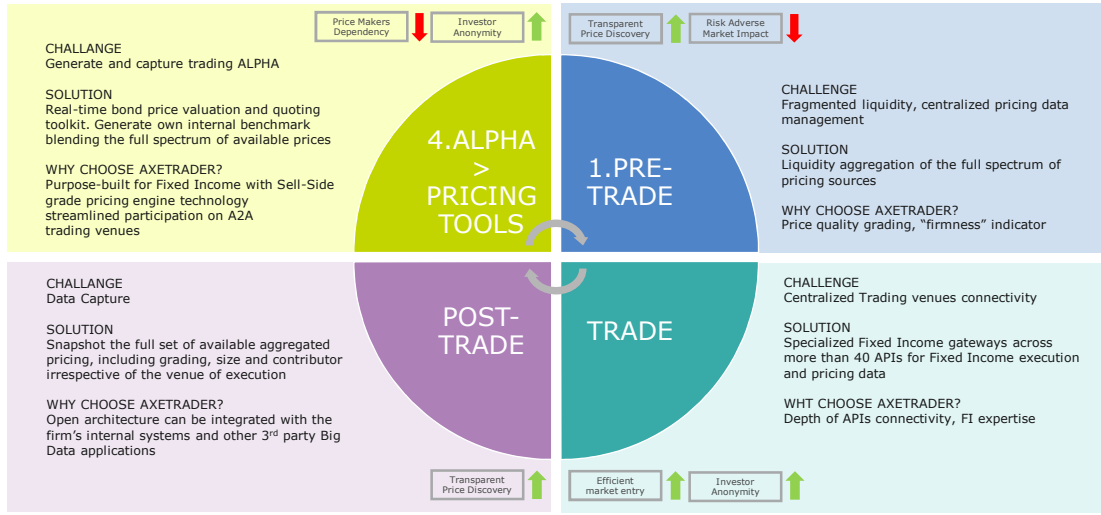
Price Makers Dependency

Investor Anonymity

CHALLANGE
Generate and capture trading ALPHA

SOLUTION
Real-time bond price valuation and quoting toolkit. Generate own internal benchmark blending the full spectrum of available prices

WHY CHOOSE AXETRADER?
Purpose-built for Fixed Income with Sell-Side grade pricing engine technology streamlined participation on A2A trading venues

Transparent Price Discovery

Risk Adverse Market Impact

CHALLENGE
Fragmented liquidity, centralized pricing data management

SOLUTION
Liquidity aggregation of the full spectrum of pricing sources

WHY CHOOSE AXETRADER?
Price quality grading, "firmness" indicator

4.ALPHA > PRICING TOOLS

1.PRE-TRADE

POST-TRADE

TRADE

CHALLANGE
Data Capture

SOLUTION
Snapshot the full set of available aggregated pricing, including grading, size and contributor irrespective of the venue of execution

WHY CHOOSE AXETRADER?
Open architecture can be integrated with the firm's internal systems and other 3$^{rd}$ party Big Data applications

Transparent Price Discovery

CHALLENGE
Centralized Trading venues connectivity

SOLUTION
Specialized Fixed Income gateways across more than 40 APIs for Fixed Income execution and pricing data

WHT CHOOSE AXETRADER?
Depth of APIs connectivity, FI expertise

Efficient market entry

Investor Anonymity